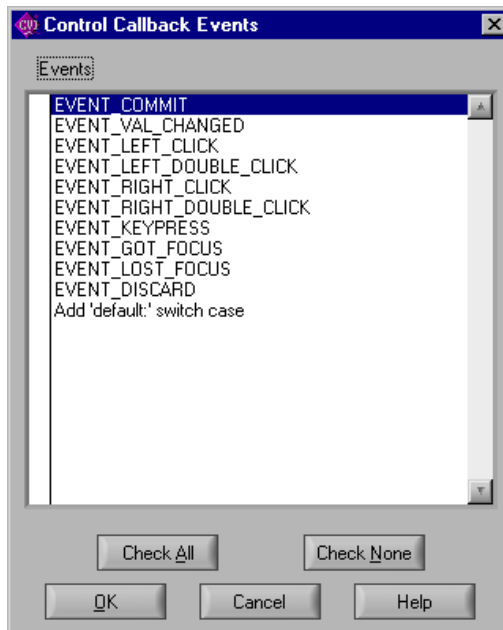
Control Callback Events

Events

EVENT_COMMIT
EVENT_VAL_CHANGED
EVENT_LEFT_CLICK
EVENT_LEFT_DOUBLE_CLICK
EVENT_RIGHT_CLICK
EVENT_RIGHT_DOUBLE_CLICK
EVENT_KEYPRESS
EVENT_GOT_FOCUS
EVENT_LOST_FOCUS
EVENT_DISCARD
Add 'default:' switch case

Check All
Check None
OK
Cancel
Help